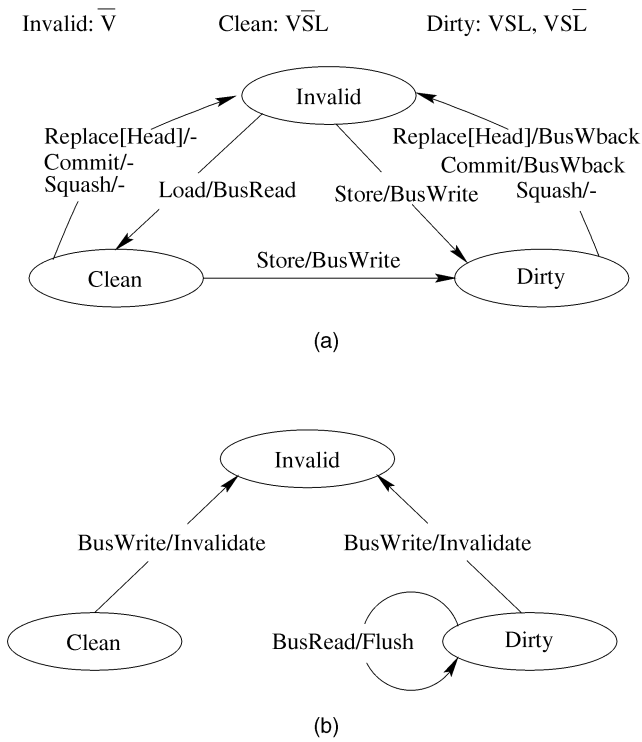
Invalid: $\overline{V}$ Clean: $V\overline{S}L$ Dirty: VSL, $VS\overline{L}$

Invalid

Replace[Head]/-
Commit/-
Squash/-

Load/BusRead

Store/BusWrite

Replace[Head]/BusWback
Commit/BusWback
Squash/-

Clean

Store/BusWrite

Dirty

(a)

Invalid

BusWrite/Invalidate

BusWrite/Invalidate

Clean

BusRead/Flush

Dirty

(b)